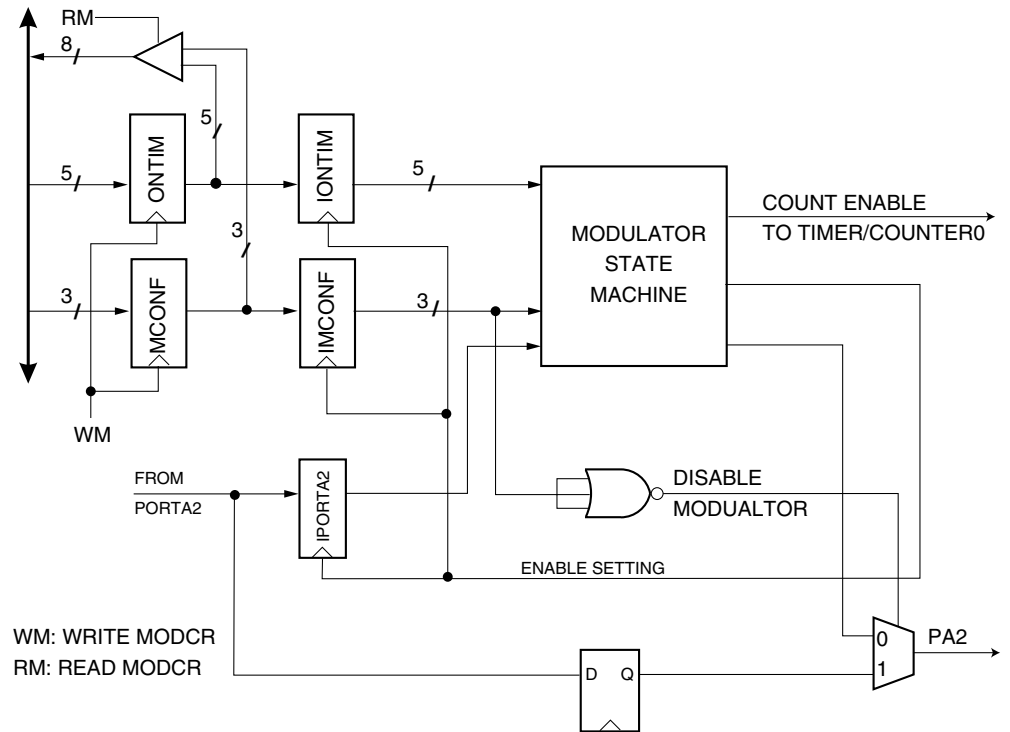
RM

8

5

ONTIM

IONTIM

5

5

MODULATOR STATE MACHINE

COUNT ENABLE TO TIMER/COUNTER0

3

3

MCONF

IMCONF

3

3

WM

FROM PORTA2

IPORTA2

DISABLE MODUALTOR

ENABLE SETTING

WM: WRITE MODCR
RM: READ MODCR

D Q

0
1

PA2